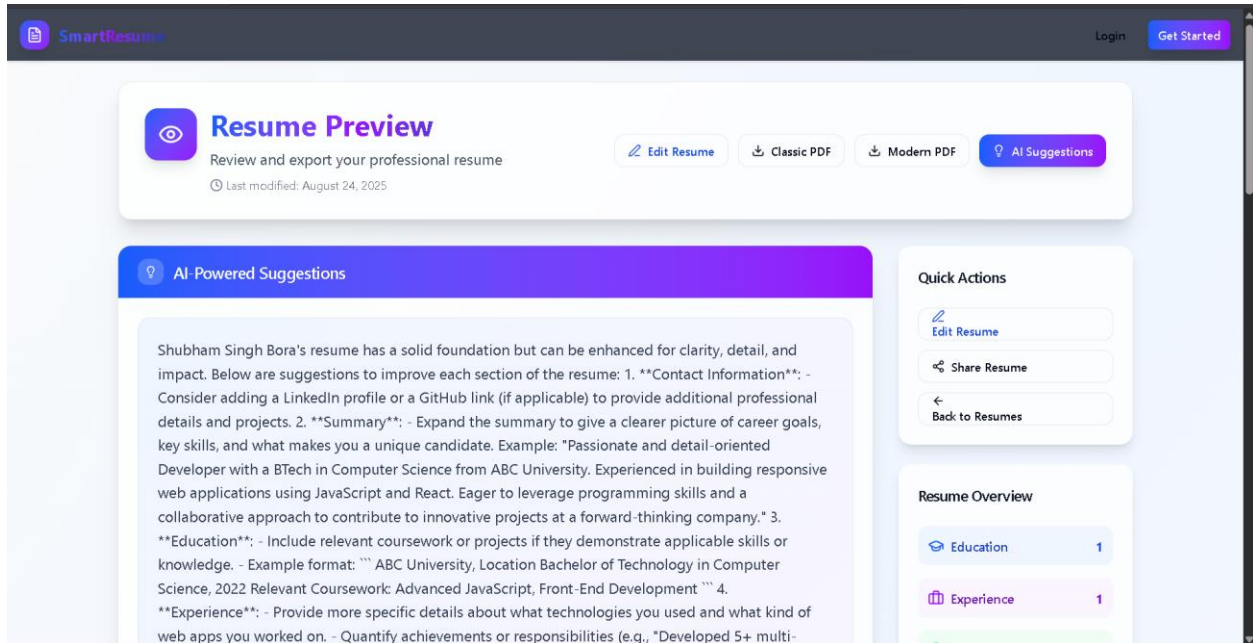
SmartResume

Login

Get Started

Resume Preview

Review and export your professional resume

Last modified: August 24, 2025

Edit Resume

Classic PDF

Modern PDF

AI Suggestions

AI-Powered Suggestions

Shubham Singh Bora's resume has a solid foundation but can be enhanced for clarity, detail, and impact. Below are suggestions to improve each section of the resume: 1. **Contact Information**: - Consider adding a LinkedIn profile or a GitHub link (if applicable) to provide additional professional details and projects. 2. **Summary**: - Expand the summary to give a clearer picture of career goals, key skills, and what makes you a unique candidate. Example: "Passionate and detail-oriented Developer with a BTech in Computer Science from ABC University. Experienced in building responsive web applications using JavaScript and React. Eager to leverage programming skills and a collaborative approach to contribute to innovative projects at a forward-thinking company." 3. **Education**: - Include relevant coursework or projects if they demonstrate applicable skills or knowledge. - Example format: ``` ABC University, Location Bachelor of Technology in Computer Science, 2022 Relevant Coursework: Advanced JavaScript, Front-End Development ``` 4. **Experience**: - Provide more specific details about what technologies you used and what kind of web apps you worked on. - Quantify achievements or responsibilities (e.g., "Developed 5+ multi-

Quick Actions

Edit Resume

Share Resume

Back to Resumes

Resume Overview

Education 1

Experience 1